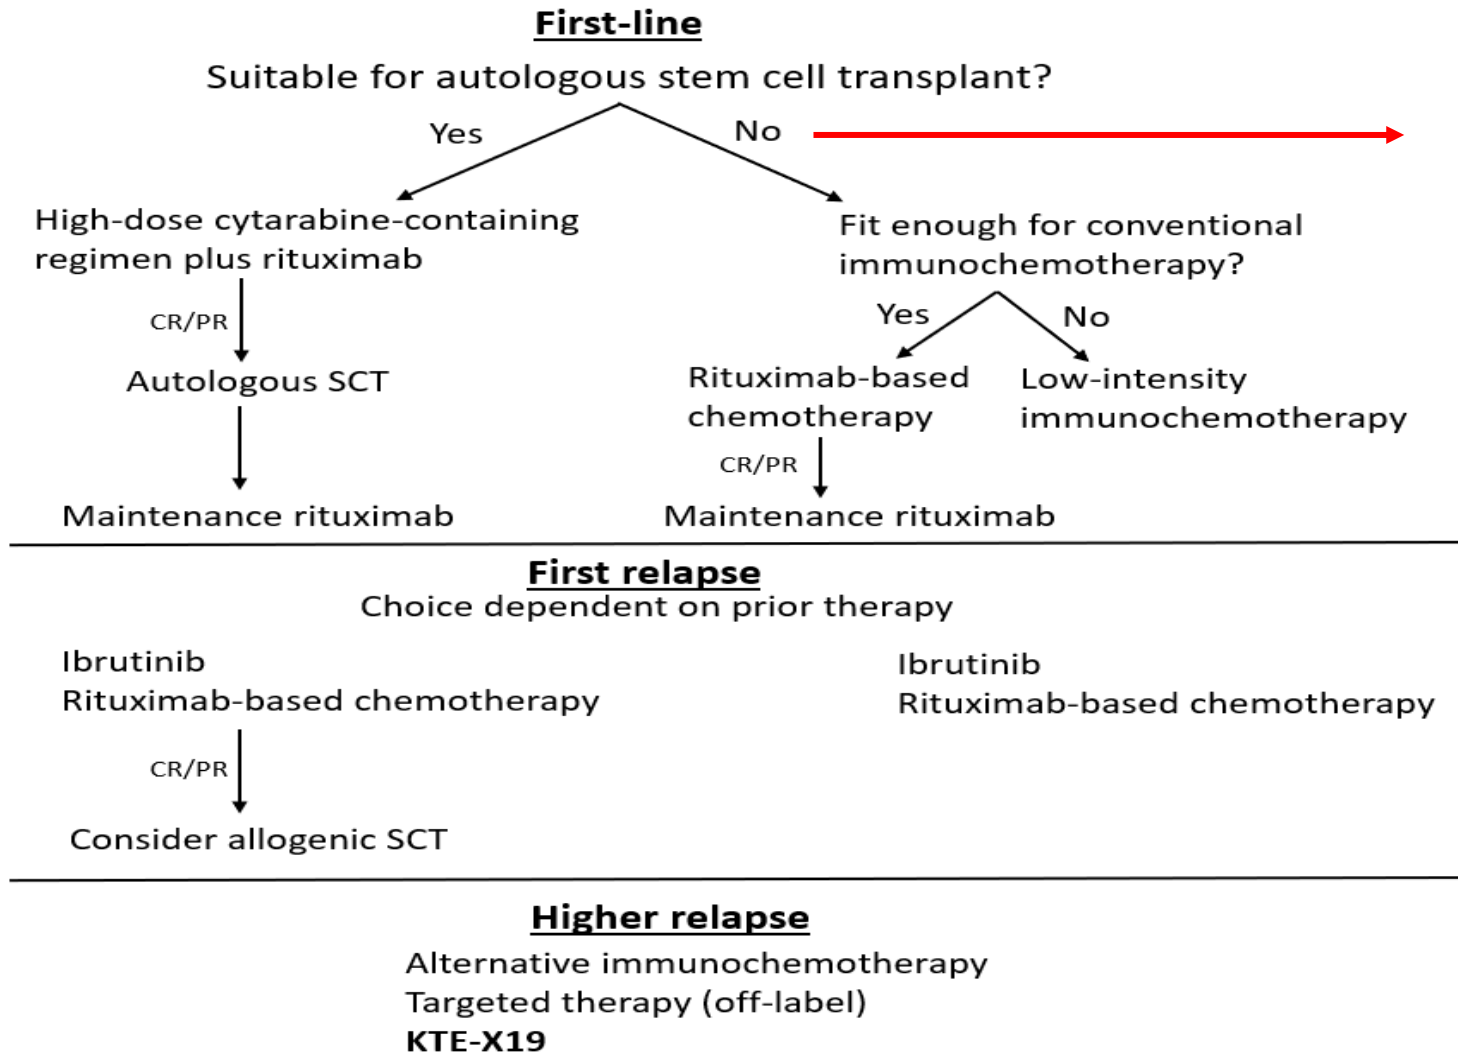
First-line

Suitable for autologous stem cell transplant?

Yes

No

High-dose cytarabine-containing regimen plus rituximab

CR/PR

Autologous SCT

Maintenance rituximab

Fit enough for conventional immunochemotherapy?

Yes

No

Rituximab-based chemotherapy

Low-intensity immunochemotherapy

CR/PR

Maintenance rituximab

First relapse

Choice dependent on prior therapy

Ibrutinib
Rituximab-based chemotherapy

CR/PR

Consider allogenic SCT

Ibrutinib
Rituximab-based chemotherapy

Higher relapse

Alternative immunochemotherapy
Targeted therapy (off-label)
KTE-X19